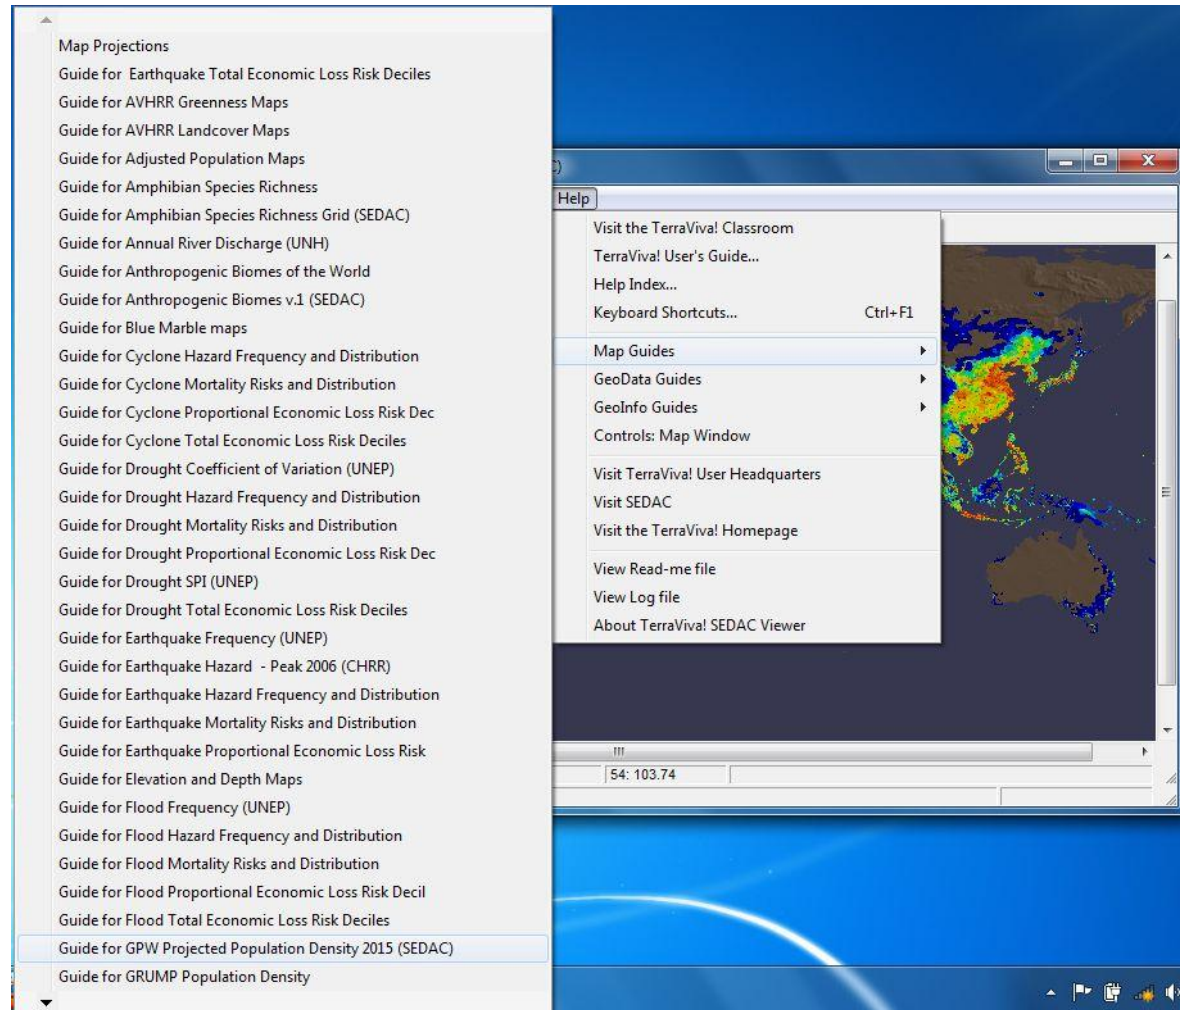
Map Projections
Guide for Earthquake Total Economic Loss Risk Deciles
Guide for AVHRR Greenness Maps
Guide for AVHRR Landcover Maps
Guide for Adjusted Population Maps
Guide for Amphibian Species Richness
Guide for Amphibian Species Richness Grid (SEDAC)
Guide for Annual River Discharge (UNH)
Guide for Anthropogenic Biomes of the World
Guide for Anthropogenic Biomes v.1 (SEDAC)
Guide for Blue Marble maps
Guide for Cyclone Hazard Frequency and Distribution
Guide for Cyclone Mortality Risks and Distribution
Guide for Cyclone Proportional Economic Loss Risk Dec
Guide for Cyclone Total Economic Loss Risk Deciles
Guide for Drought Coefficient of Variation (UNEP)
Guide for Drought Hazard Frequency and Distribution
Guide for Drought Mortality Risks and Distribution
Guide for Drought Proportional Economic Loss Risk Dec
Guide for Drought SPI (UNEP)
Guide for Drought Total Economic Loss Risk Deciles
Guide for Earthquake Frequency (UNEP)
Guide for Earthquake Hazard - Peak 2006 (CHRR)
Guide for Earthquake Hazard Frequency and Distribution
Guide for Earthquake Mortality Risks and Distribution
Guide for Earthquake Proportional Economic Loss Risk
Guide for Elevation and Depth Maps
Guide for Flood Frequency (UNEP)
Guide for Flood Hazard Frequency and Distribution
Guide for Flood Mortality Risks and Distribution
Guide for Flood Proportional Economic Loss Risk Decil
Guide for Flood Total Economic Loss Risk Deciles
Guide for GPW Projected Population Density 2015 (SEDAC)
Guide for GRUMP Population Density

Help
Visit the TerraViva! Classroom
TerraViva! User's Guide...
Help Index...
Keyboard Shortcuts... Ctrl+F1
Map Guides
GeoData Guides
GeoInfo Guides
Controls: Map Window
Visit TerraViva! User Headquarters
Visit SEDAC
Visit the TerraViva! Homepage
View Read-me file
View Log file
About TerraViva! SEDAC Viewer

54: 103.74